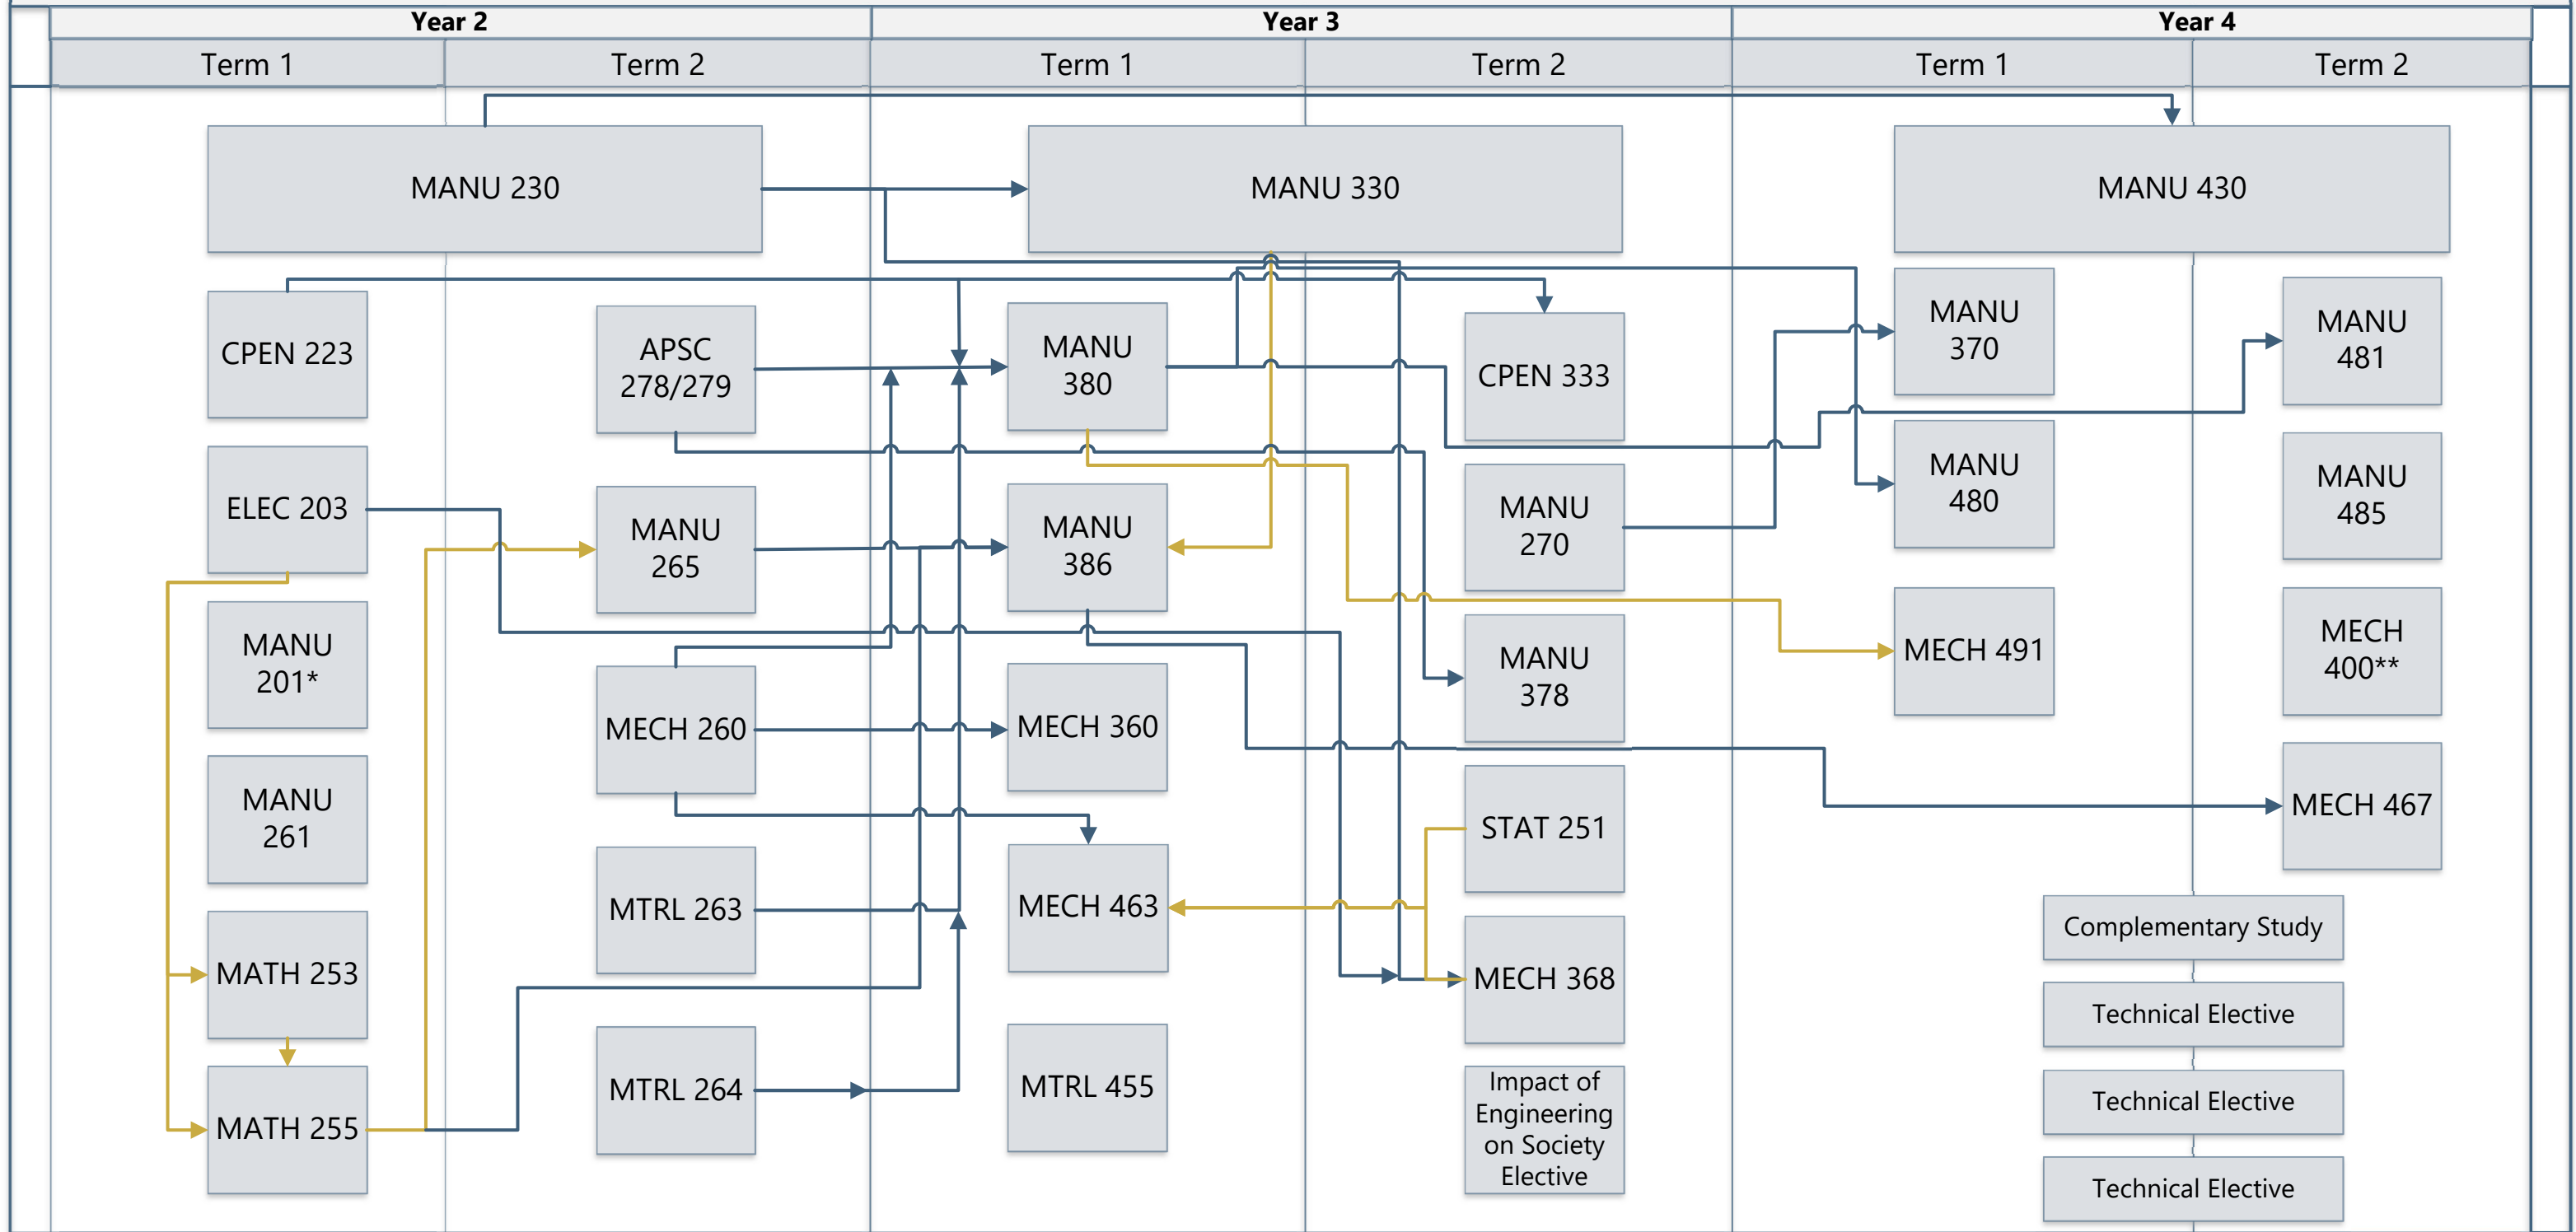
| Year 2 | | Year 3 | | Year 4 | |
|---|---|---|---|---|---|
| Term 1 | Term 2 | Term 1 | Term 2 | Term 1 | Term 2 |

MANU 230

MANU 330

MANU 430

CPEN 223

APSC 278/279

MANU 380

CPEN 333

MANU 370

MANU 481

ELEC 203

MANU 265

MANU 386

MANU 270

MANU 480

MANU 485

MANU 201*

MECH 491

MECH 400**

MECH 260

MECH 360

MANU 378

MANU 261

MECH 467

STAT 251

MTRL 263

MECH 463

Complementary Study

MATH 253

MECH 368

Technical Elective

MATH 255

MTRL 264

MTRL 455

Impact of Engineering on Society Elective

Technical Elective

Technical Elective